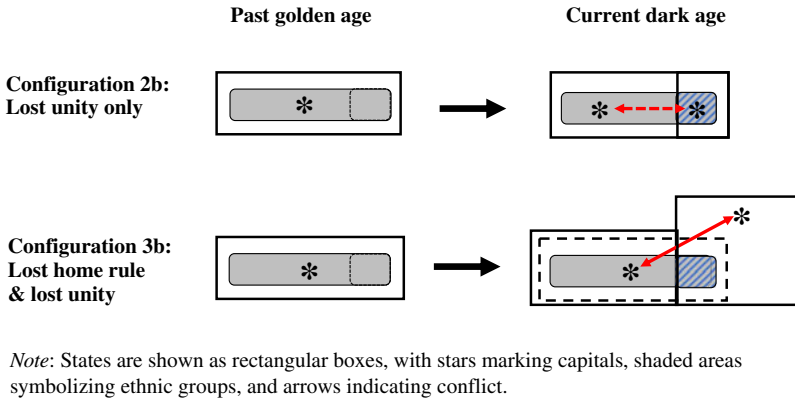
Past golden age

Current dark age

Configuration 2b:
Lost unity only

Configuration 3b:
Lost home rule
& lost unity

*Note*: States are shown as rectangular boxes, with stars marking capitals, shaded areas symbolizing ethnic groups, and arrows indicating conflict.